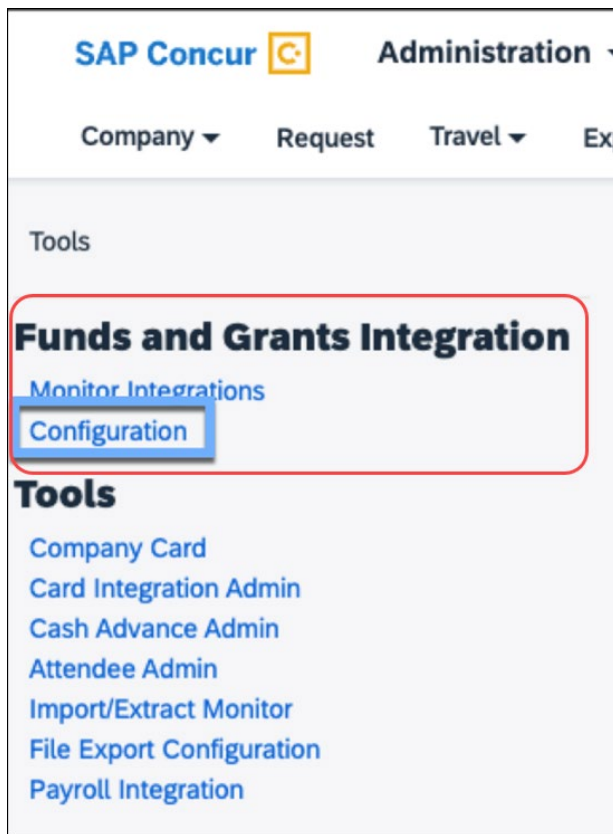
SAP Concur C

Administration

Company ▾ Request Travel ▾ Ex

Tools

Funds and Grants Integration

Monitor Integrations

Configuration

Tools

Company Card

Card Integration Admin

Cash Advance Admin

Attendee Admin

Import/Extract Monitor

File Export Configuration

Payroll Integration